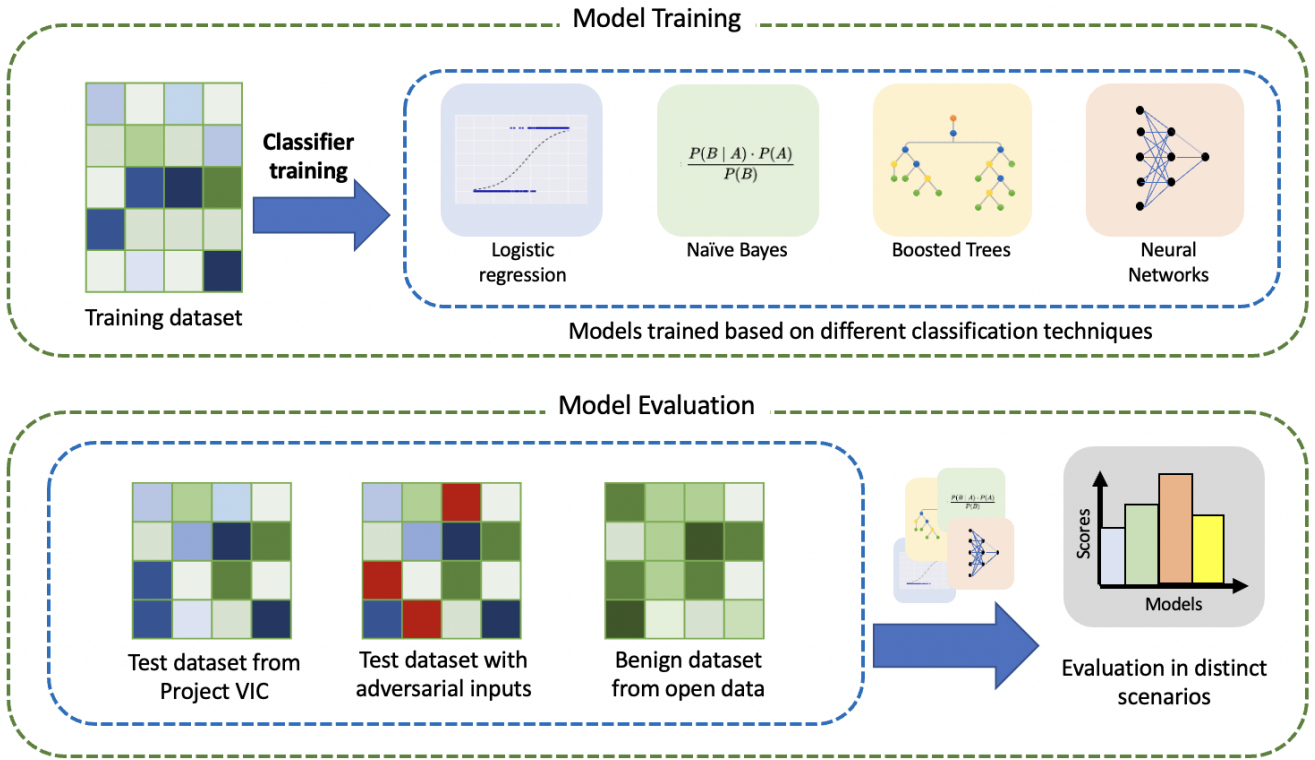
Model Training

Classifier training

Training dataset

$\frac{P(B \mid A) \cdot P(A)}{P(B)}$

Logistic regression

Naïve Bayes

Boosted Trees

Neural Networks

Models trained based on different classification techniques

Model Evaluation

Test dataset from Project VIC

Test dataset with adversarial inputs

Benign dataset from open data

$\frac{P(B \mid A) \cdot P(A)}{P(B)}$

Scores

Models

Evaluation in distinct scenarios